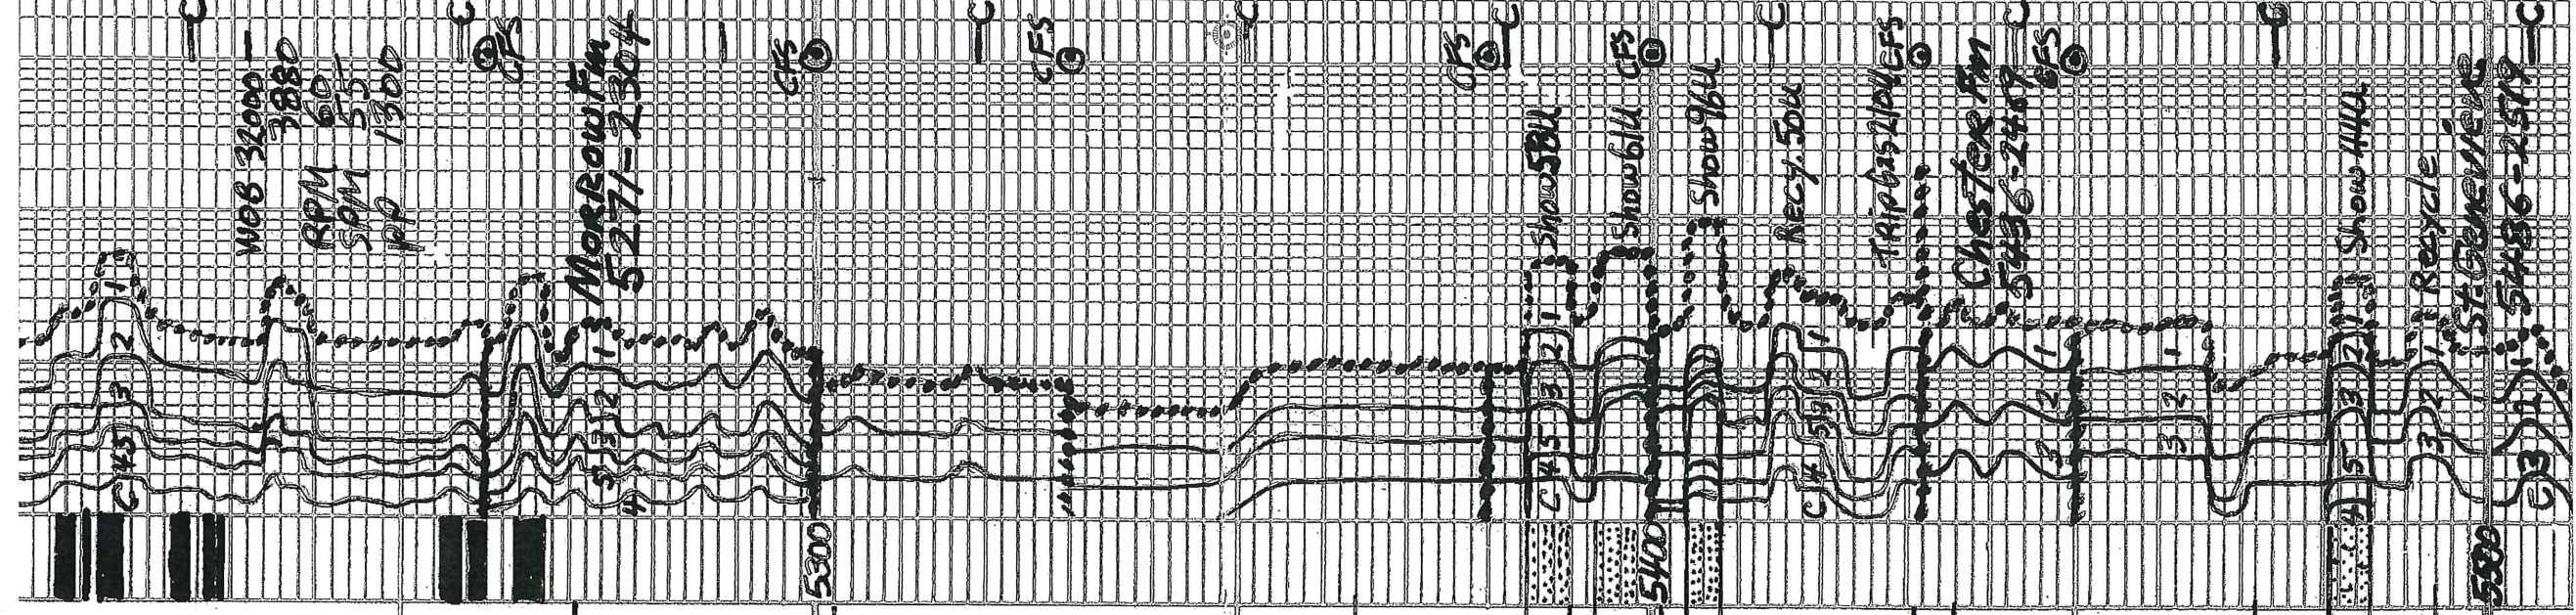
WOB 32000
3880
RPM 60
SPM 55
PP 1300
CFS
Morrow Fm
5271-2304
CFS
CFS
C 4 5
3
2
1
5 4 3 2 1
CFS
CFS
Show 5 BU
Show 6 U
CFS
Show 9 U
Recy. 5 U
Trip Gas 21 U
CFS
Chester Fm
5436-2409
CFS
Show 4 U
Recycle
5 Gam/U
5486-2510
5300
5400
5500
C 4 5 3 2 1
C 4 5 3 2 1
1 2 3
1 2 3
1 2 3
C 3 2 1